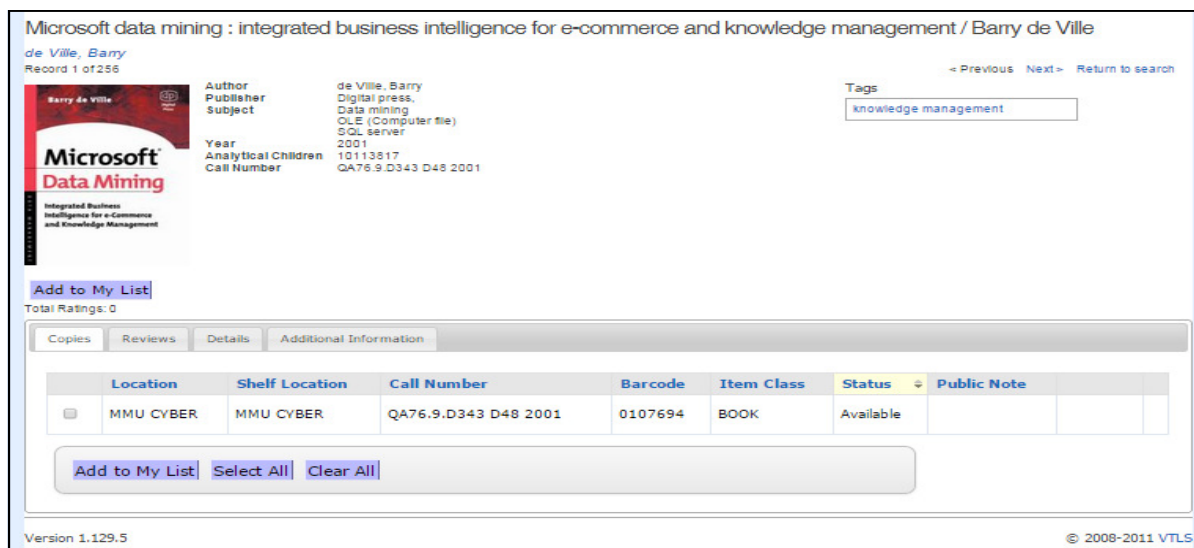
Microsoft data mining : integrated business intelligence for e-commerce and knowledge management / Barry de Ville

de Ville, Barry
Record 1 of 256

« Previous Next » Return to search

Barry de Ville

Microsoft Data Mining

Integrated Business Intelligence for e-Commerce and Knowledge Management

| | |
|---|---|
| Author | de Ville, Barry |
| Publisher | Digital press, |
| Subject | Data mining<br>OLE (Computer file)<br>SQL server |
| Year | 2001 |
| Analytical Children | 10113817 |
| Call Number | QA76.9.D343 D48 2001 |

Tags
knowledge management

Add to My List
Total Ratings: 0

Copies | Reviews | Details | Additional Information

| | Location | Shelf Location | Call Number | Barcode | Item Class | Status | Public Note |
|---|---|---|---|---|---|---|---|
| | MMU CYBER | MMU CYBER | QA76.9.D343 D48 2001 | 0107694 | BOOK | Available | |

Add to My List | Select All | Clear All

Version 1.129.5

© 2008-2011 VTLS